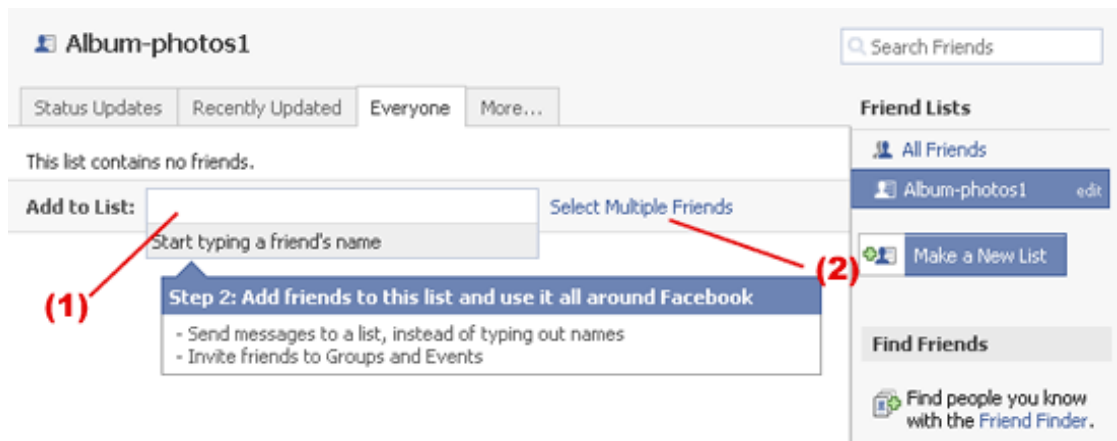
Album-photos1

Search Friends

Status Updates | Recently Updated | Everyone | More...

Friend Lists

This list contains no friends.

All Friends

Album-photos1 edit

Add to List:

Select Multiple Friends

Start typing a friend's name

(2)

Make a New List

(1)

Step 2: Add friends to this list and use it all around Facebook

- Send messages to a list, instead of typing out names
- Invite friends to Groups and Events

Find Friends

Find people you know with the Friend Finder.